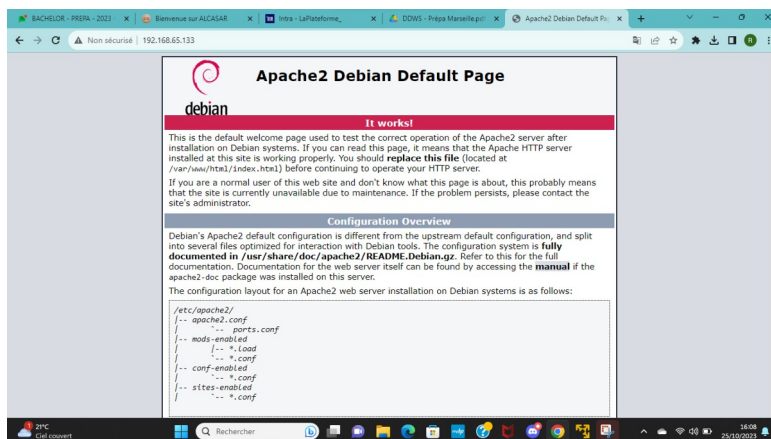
BACHELOR - PREPA - 2023 | Bienvenue sur ALCASAR | Intra - LaPlateforme_ | DDWS - Prépa Marseille.pdf | Apache2 Debian Default Page

Non sécurisé | 192.168.65.133

debian

Apache2 Debian Default Page

It works!

This is the default welcome page used to test the correct operation of the Apache2 server after installation on Debian systems. If you can read this page, it means that the Apache HTTP server installed at this site is working properly. You should **replace this file** (located at /var/www/html/index.html) before continuing to operate your HTTP server.

If you are a normal user of this web site and don't know what this page is about, this probably means that the site is currently unavailable due to maintenance. If the problem persists, please contact the site's administrator.

Configuration Overview

Debian's Apache2 default configuration is different from the upstream default configuration, and split into several files optimized for interaction with Debian tools. The configuration system is **fully documented in /usr/share/doc/apache2/README.Debian.gz**. Refer to this for the full documentation. Documentation for the web server itself can be found by accessing the **manual** if the apache2-doc package was installed on this server.

The configuration layout for an Apache2 web server installation on Debian systems is as follows:

/etc/apache2/
|-- apache2.conf
|       `-- ports.conf
|-- mods-enabled
|       |-- *.load
|       `-- *.conf
|-- conf-enabled
|       `-- *.conf
|-- sites-enabled
|       `-- *.conf

21°C
Ciel couvert
Rechercher
16:08
25/10/2023